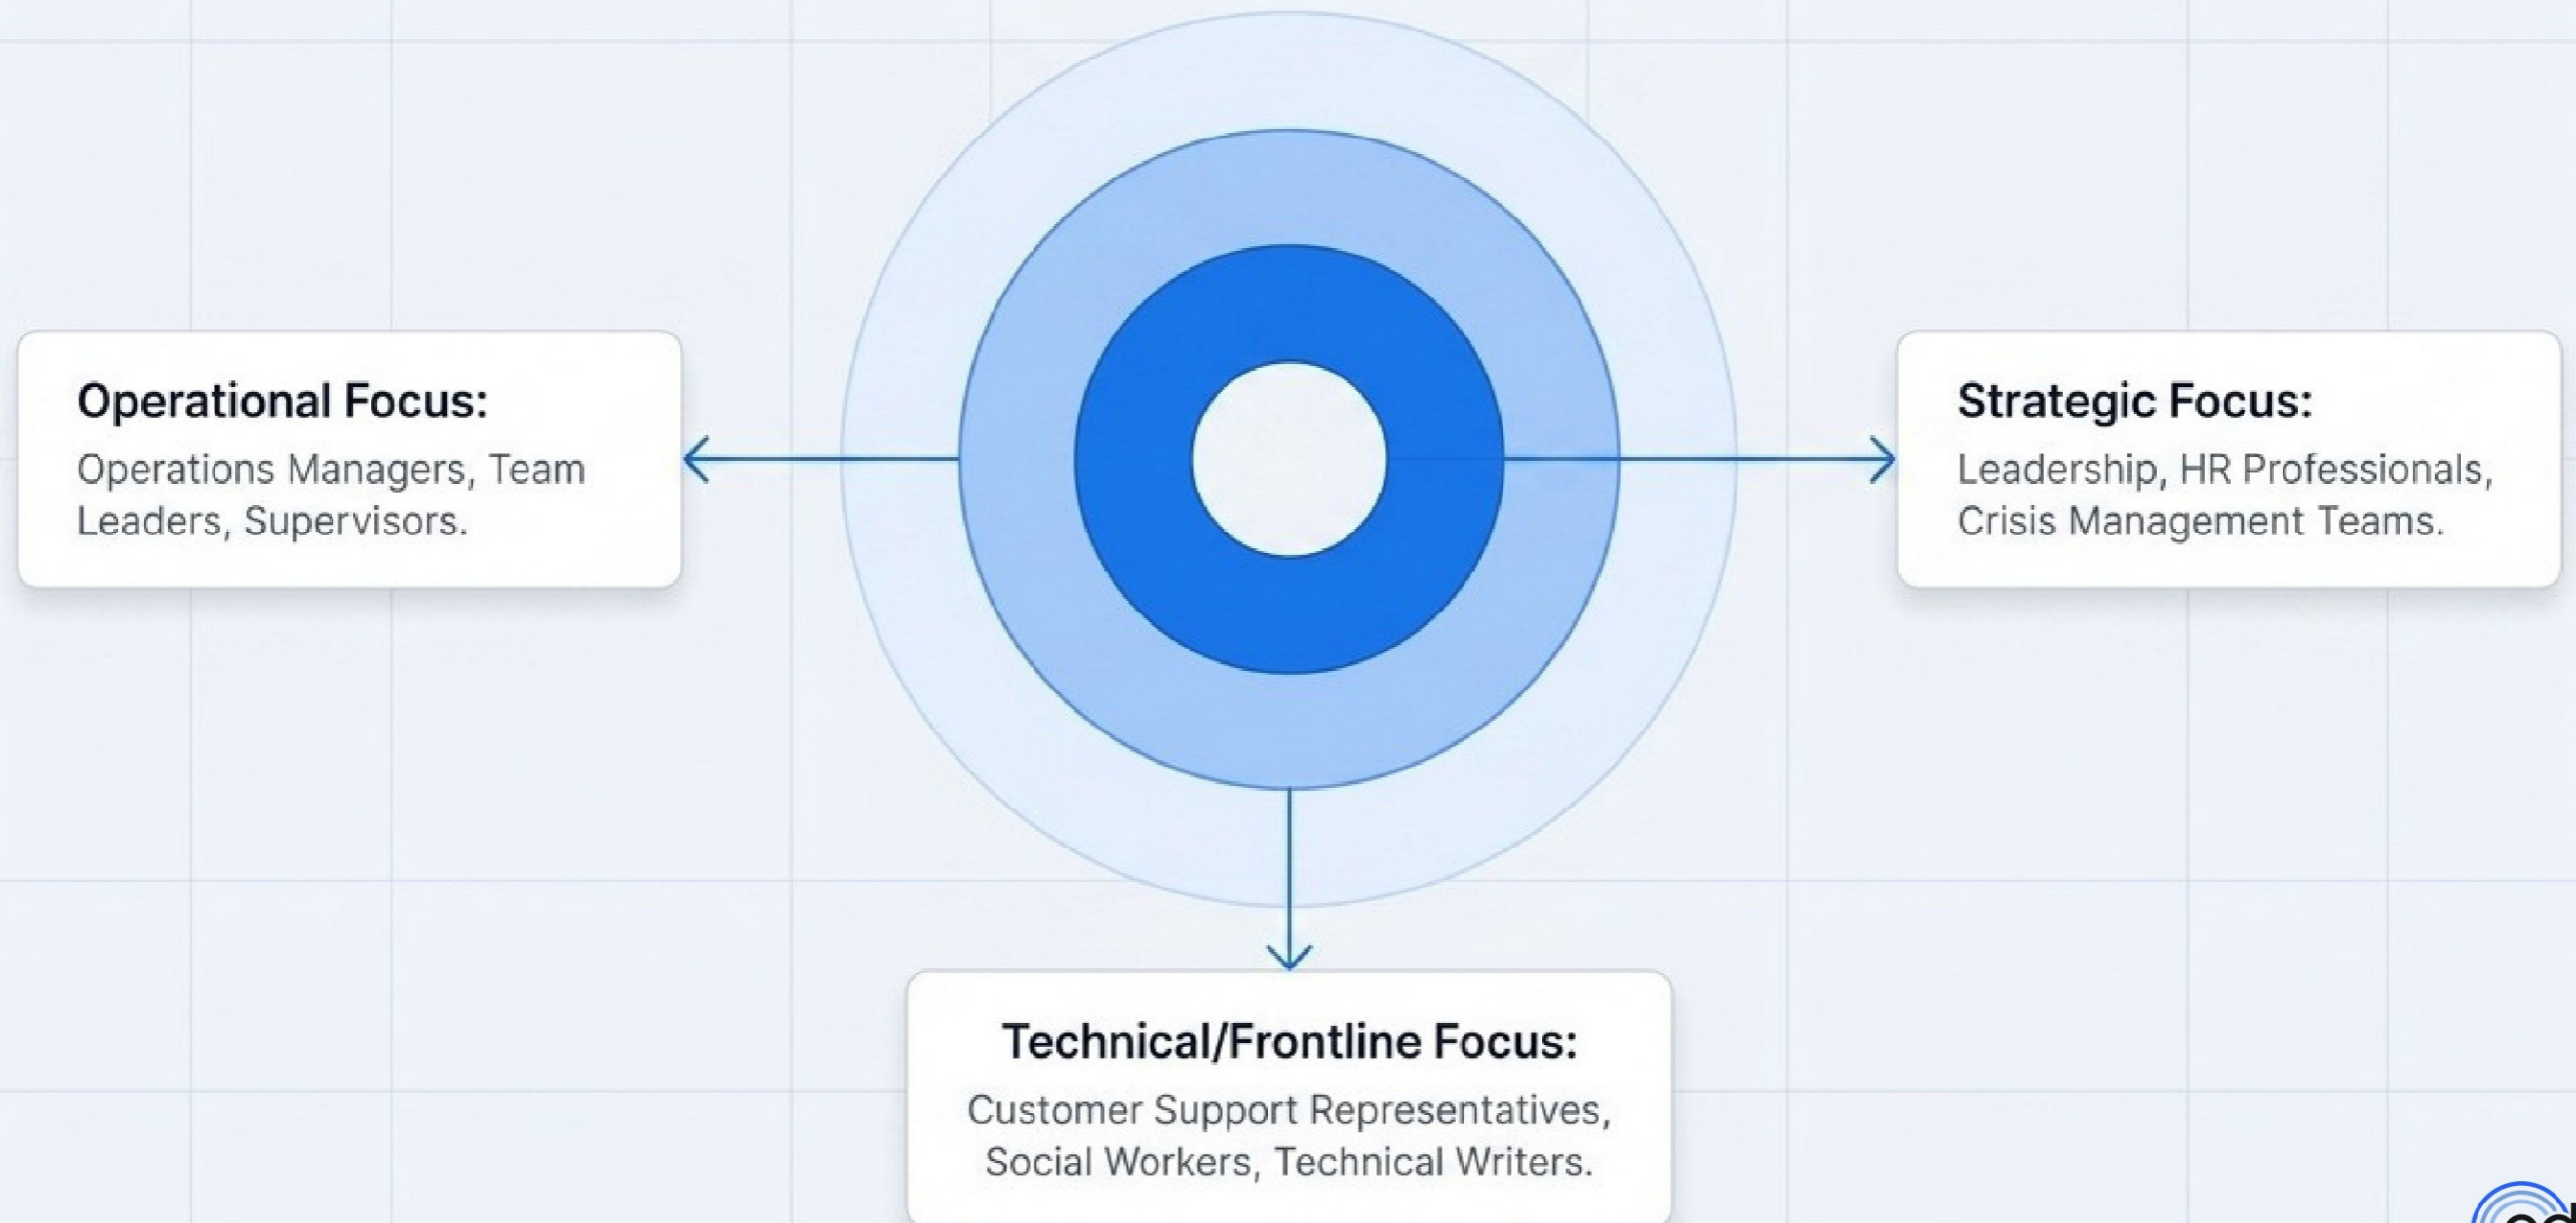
Operational Focus:
Operations Managers, Team Leaders, Supervisors.

Strategic Focus:
Leadership, HR Professionals, Crisis Management Teams.

Technical/Frontline Focus:
Customer Support Representatives, Social Workers, Technical Writers.